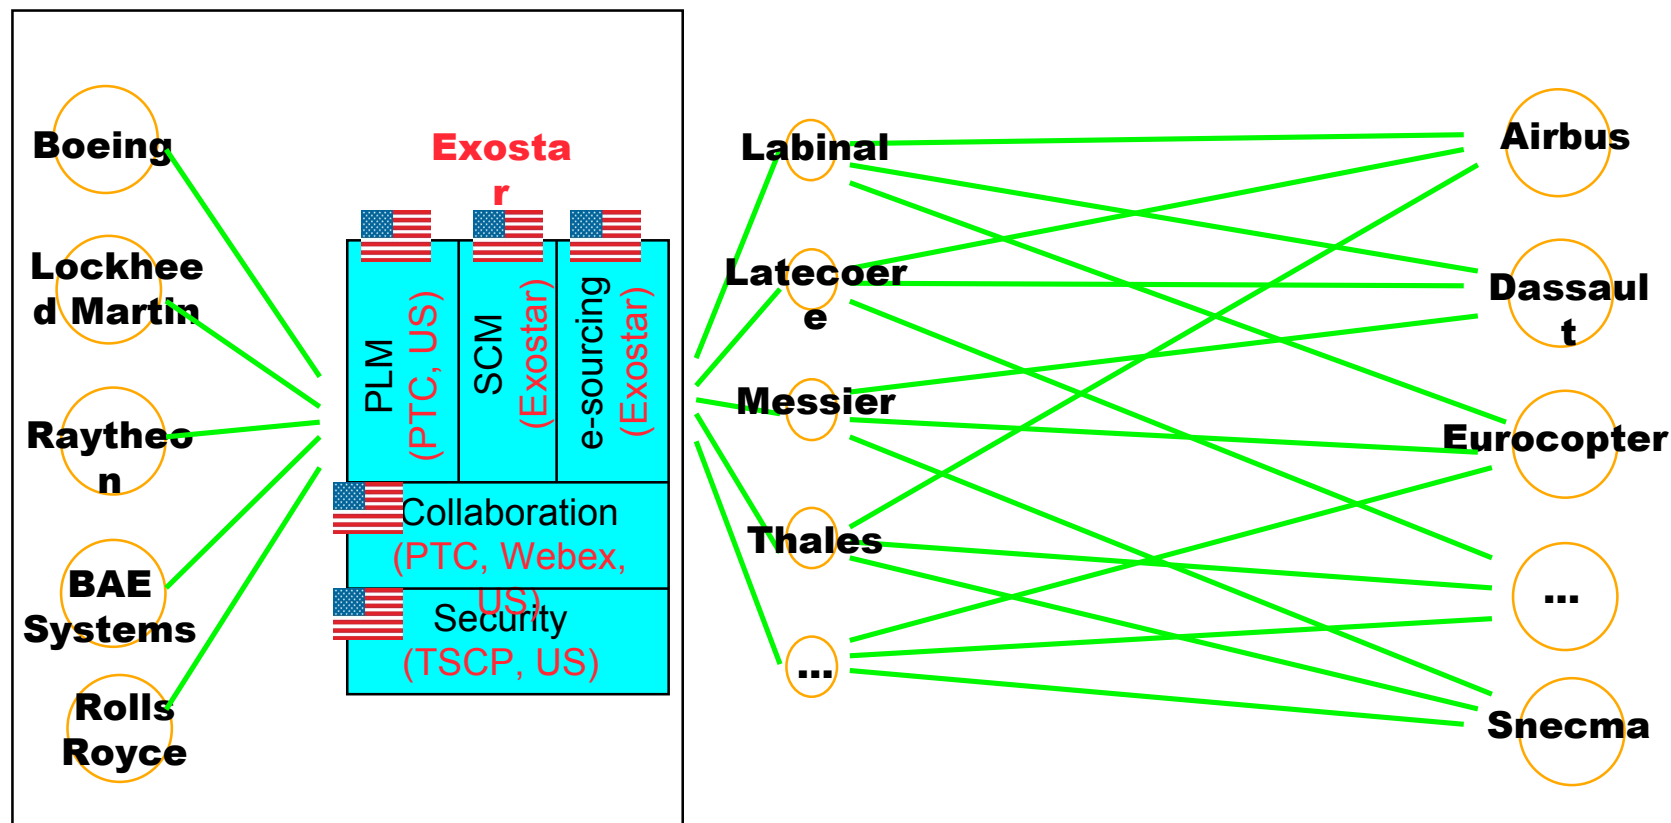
Boeing

Lockheed Martin

Raytheon

BAE Systems

Rolls Royce

Exostar

PLM (PTC, US)

SCM (Exostar)

e-sourcing (Exostar)

Collaboration (PTC, Webex, US)

Security (TSCP, US)

Labinal

Latecoere

Messier

Thales

...

Airbus

Dassault

Eurocopter

...

Snecma